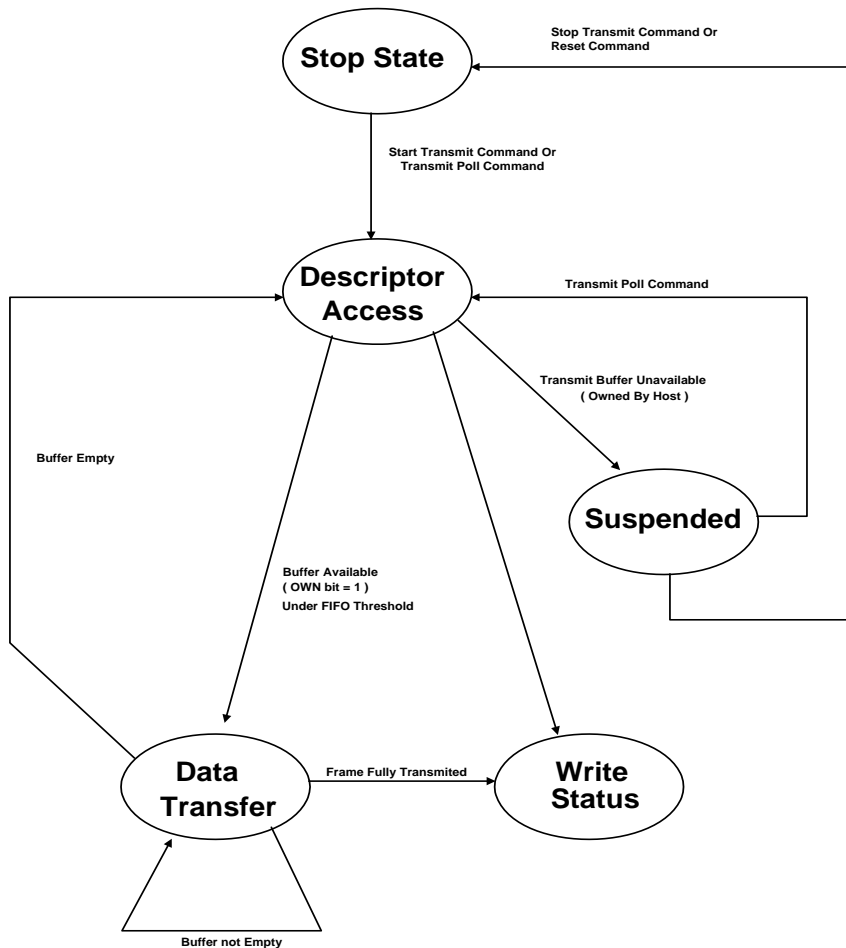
Stop State

Stop Transmit Command Or Reset Command

Start Transmit Command Or Transmit Poll Command

Descriptor Access

Transmit Poll Command

Transmit Buffer Unavailable ( Owned By Host )

Buffer Empty

Suspended

Buffer Available ( OWN bit = 1 ) Under FIFO Threshold

Data Transfer

Frame Fully Transmited

Write Status

Buffer not Empty